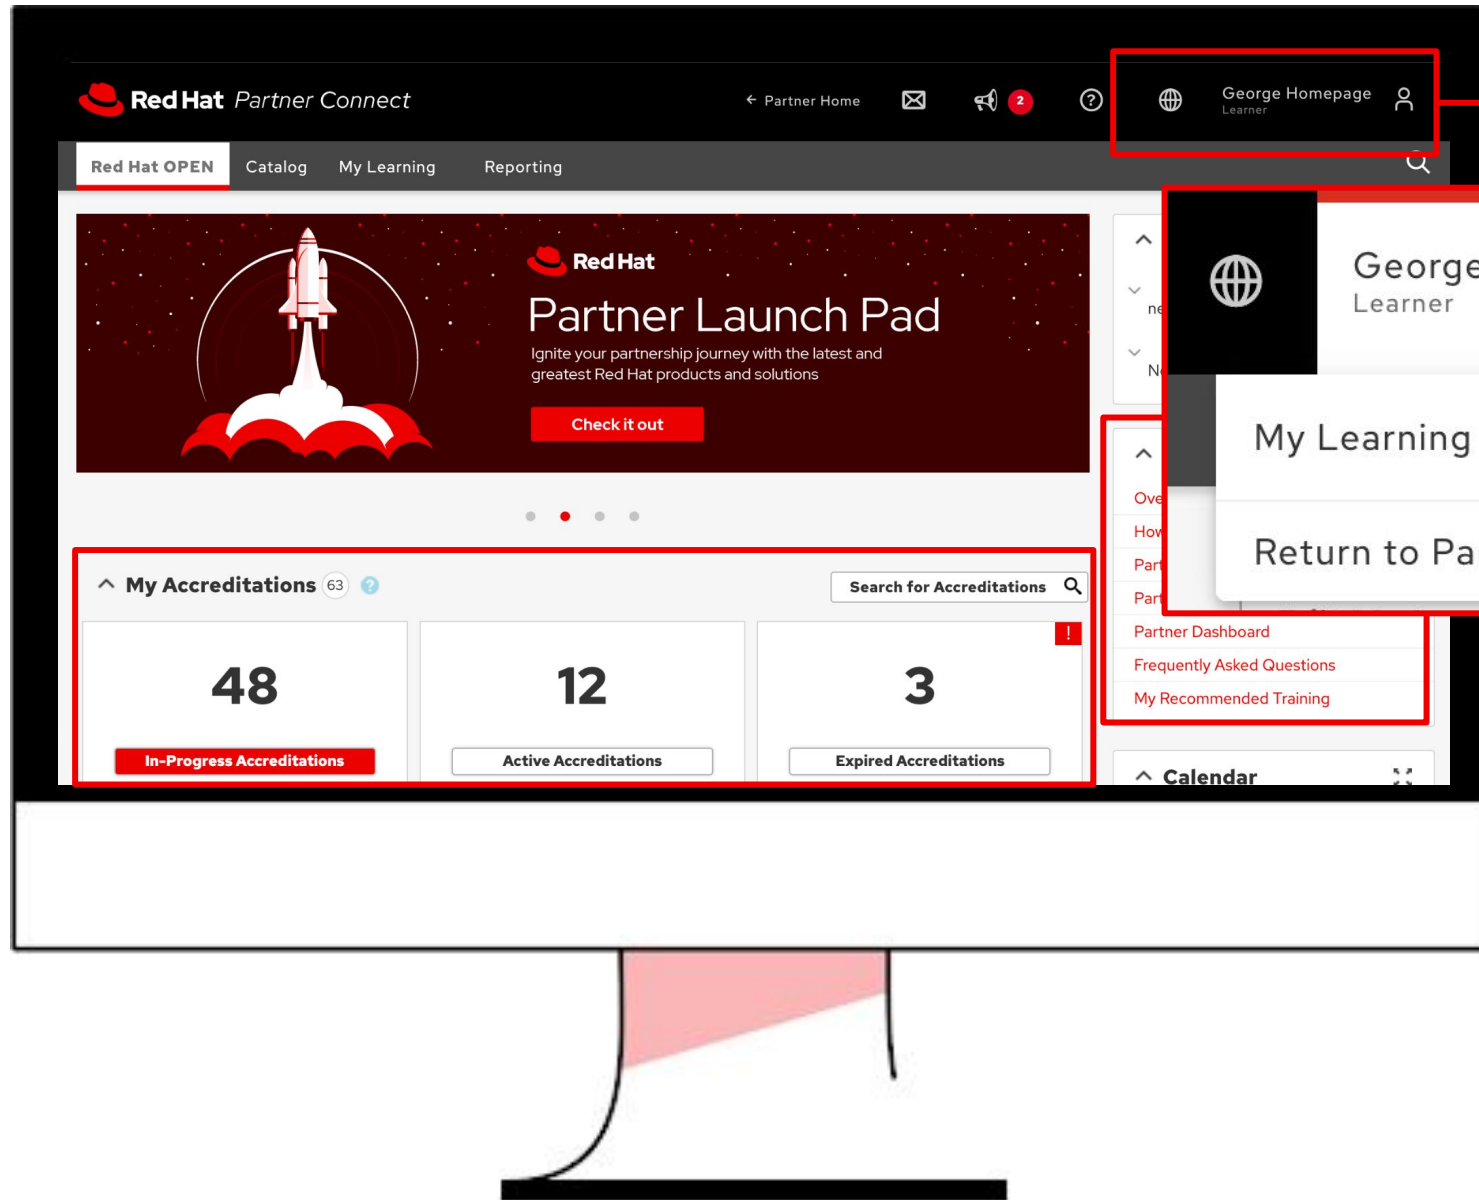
Red Hat Partner Connect

← Partner Home

2

George Homepage
Learner

Red Hat OPEN
Catalog
My Learning
Reporting

Red Hat
Partner Launch Pad
Ignite your partnership journey with the latest and greatest Red Hat products and solutions
Check it out

George
Learner

My Learning

Return to Pa

ne

N

Ove
How
Part
Part
Partner Dashboard
Frequently Asked Questions
My Recommended Training

My Accreditations 63
Search for Accreditations

48
In-Progress Accreditations

12
Active Accreditations

!
3
Expired Accreditations

Calendar